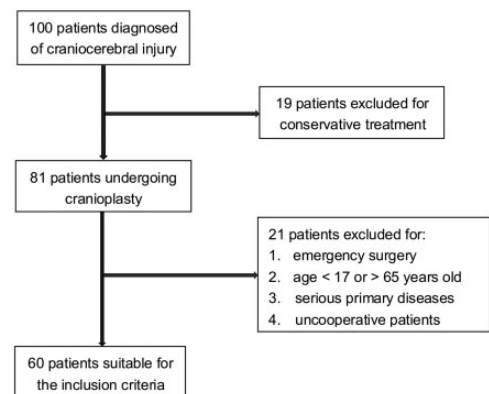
100 patients diagnosed of craniocerebral injury

19 patients excluded for conservative treatment

81 patients undergoing cranioplasty

21 patients excluded for:
1. emergency surgery
2. age < 17 or > 65 years old
3. serious primary diseases
4. uncooperative patients

60 patients suitable for the inclusion criteria